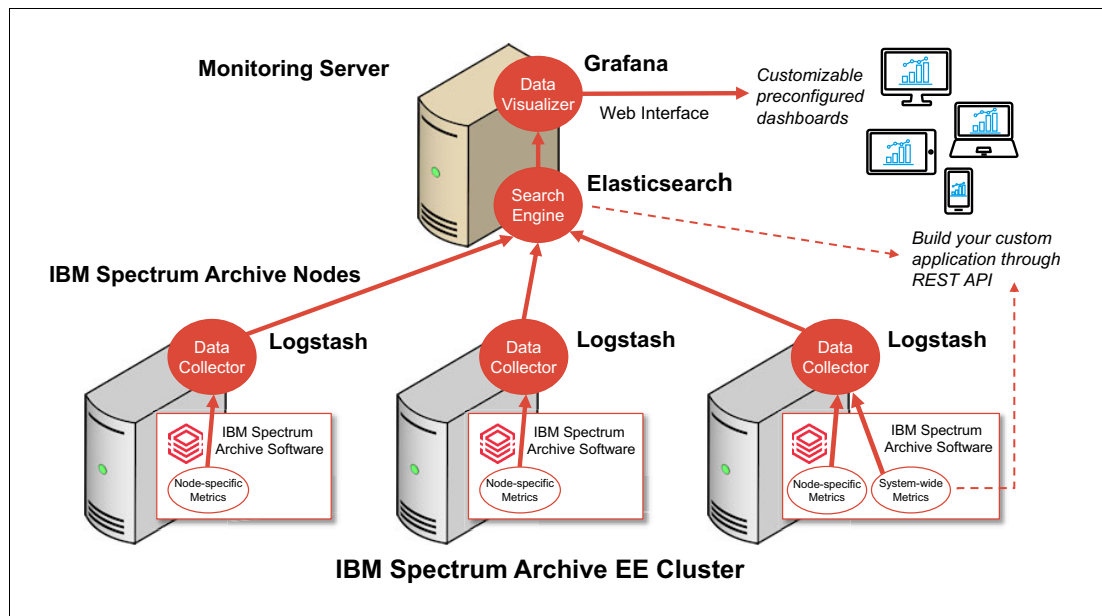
Monitoring Server

Grafana

Data Visualizer

Web Interface

Customizable preconfigured dashboards

Search Engine

Elasticsearch

Build your custom application through REST API

IBM Spectrum Archive Nodes

Data Collector

Logstash

IBM Spectrum Archive Software

Node-specific Metrics

Data Collector

Logstash

IBM Spectrum Archive Software

Node-specific Metrics

Data Collector

Logstash

IBM Spectrum Archive Software

Node-specific Metrics

System-wide Metrics

IBM Spectrum Archive EE Cluster